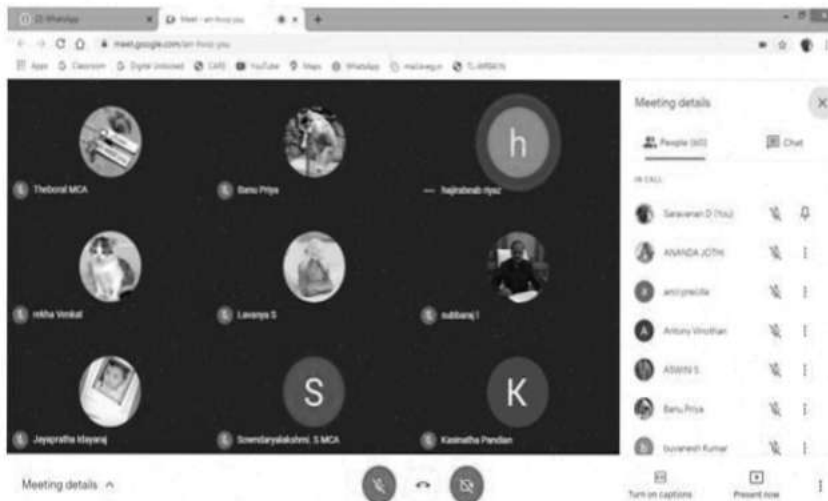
(2) WhatsApp
Meet - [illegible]
+
meet.google.com/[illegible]
Apps
Classroom
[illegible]
YouTube
Maps
WhatsApp
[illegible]
h
Theboral MCA
Banu Priya
hajirabeab riyaz
rekha Venkat
Lavanya S
subbaraj I
S
K
Jayapratha Idayaraj
Sowndaryalakshmi. S MCA
Kasinatha Pandian
Meeting details
People (40)
Chat
IN CALL
Saravanan D (You)
ANANDA JOTHI
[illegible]
A
Antony Vinothan
ASWINI S
Banu Priya
buvanesh Kumar
Meeting details
Turn on captions
Present now